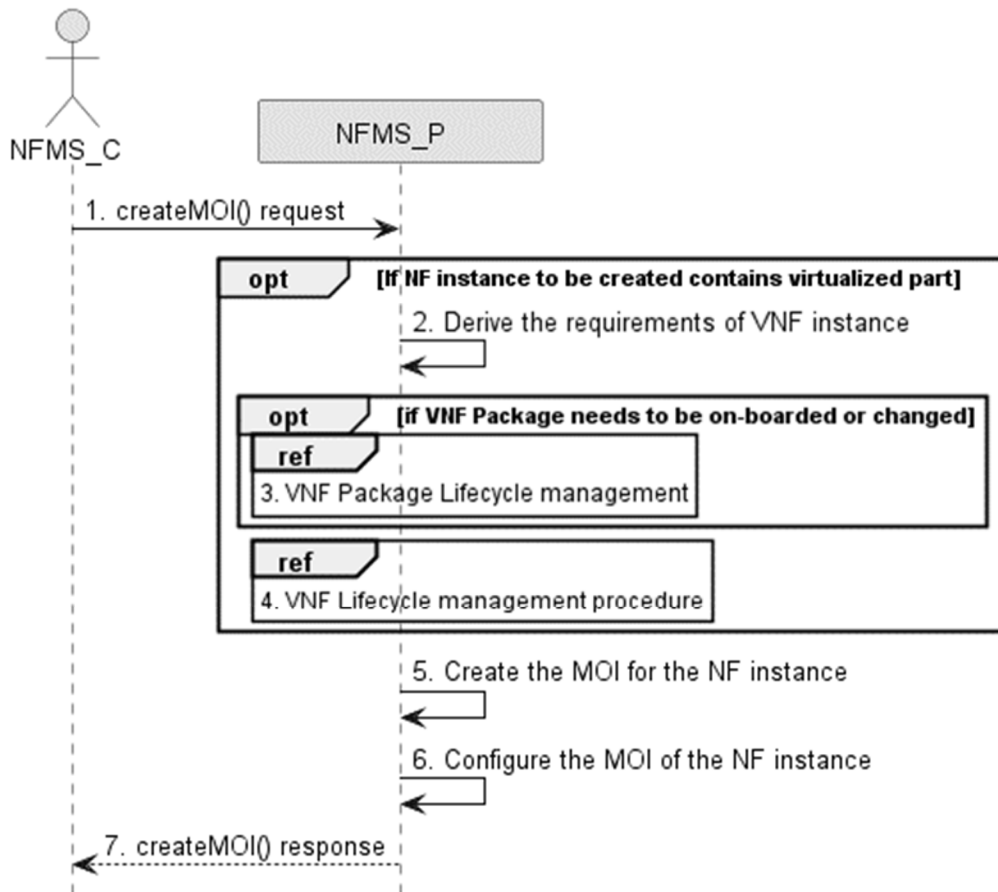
NFMS_C

NFMS_P

1. createMOI() request

opt

[If NF instance to be created contains virtualized part]

2. Derive the requirements of VNF instance

opt

[if VNF Package needs to be on-boarded or changed]

ref

3. VNF Package Lifecycle management

ref

4. VNF Lifecycle management procedure

5. Create the MOI for the NF instance

6. Configure the MOI of the NF instance

7. createMOI() response